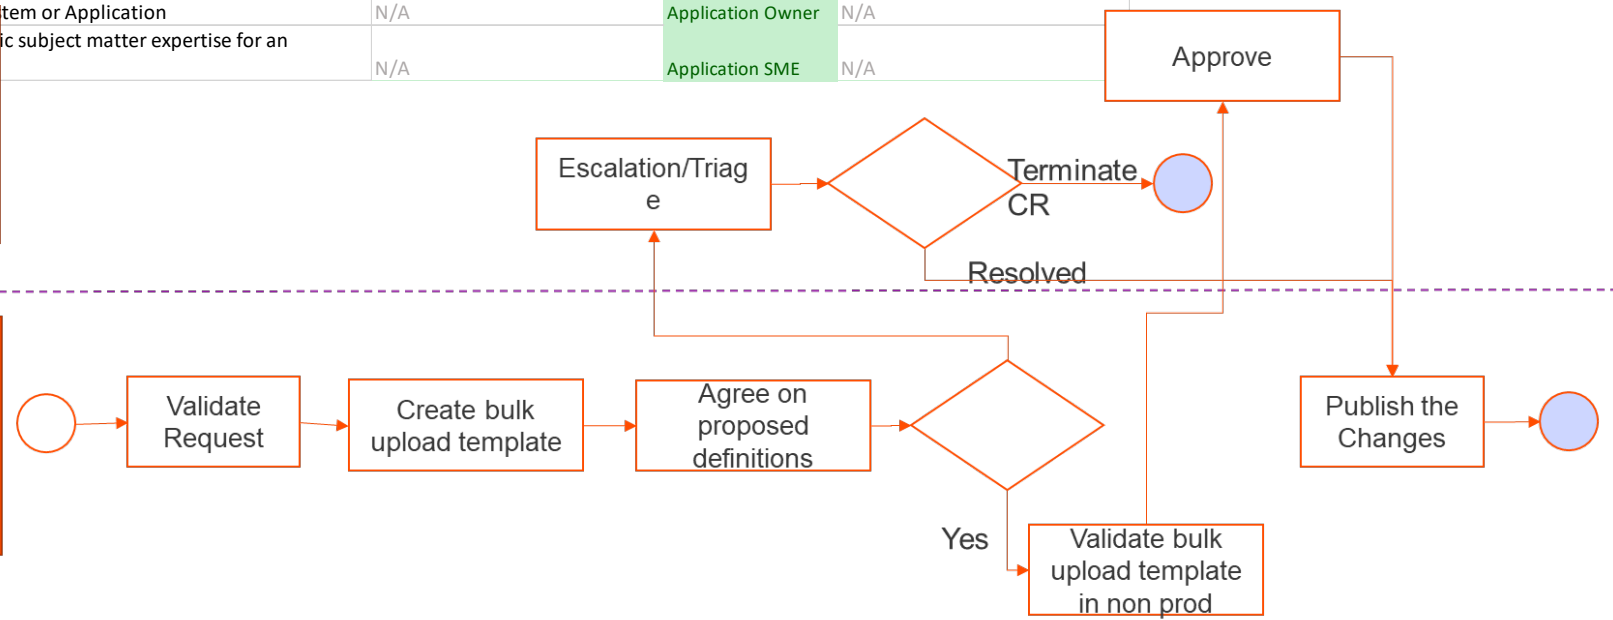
| tem or Application | N/A | Application Owner | N/A |
|---|---|---|---|
| ic subject matter expertise for an | N/A | Application SME | N/A |

Approve

Escalation/Triag e

Terminate CR

Resolved

Validate Request

Create bulk upload template

Agree on proposed definitions

Publish the Changes

Yes

Validate bulk upload template in non prod